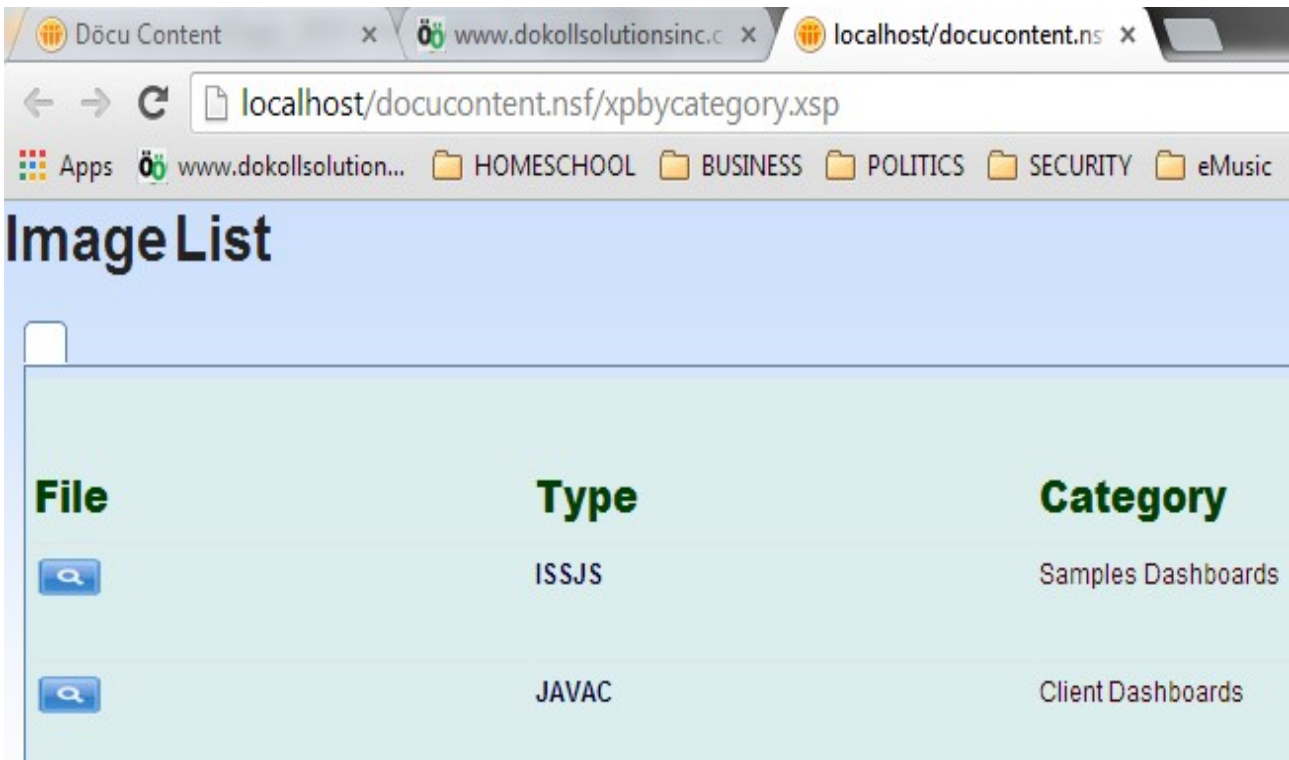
Döcu Content ×
www.dokollsolutionsinc.c ×
localhost/docucontent.ns ×

localhost/docucontent.nsf/xpbycategory.xsp

Apps www.dokollsolution... HOMESCHOOL BUSINESS POLITICS SECURITY eMusic

Image List

| File | Type | Category |
|---|---|---|
| | ISSJS | Samples Dashboards |
| | JAVAC | Client Dashboards |